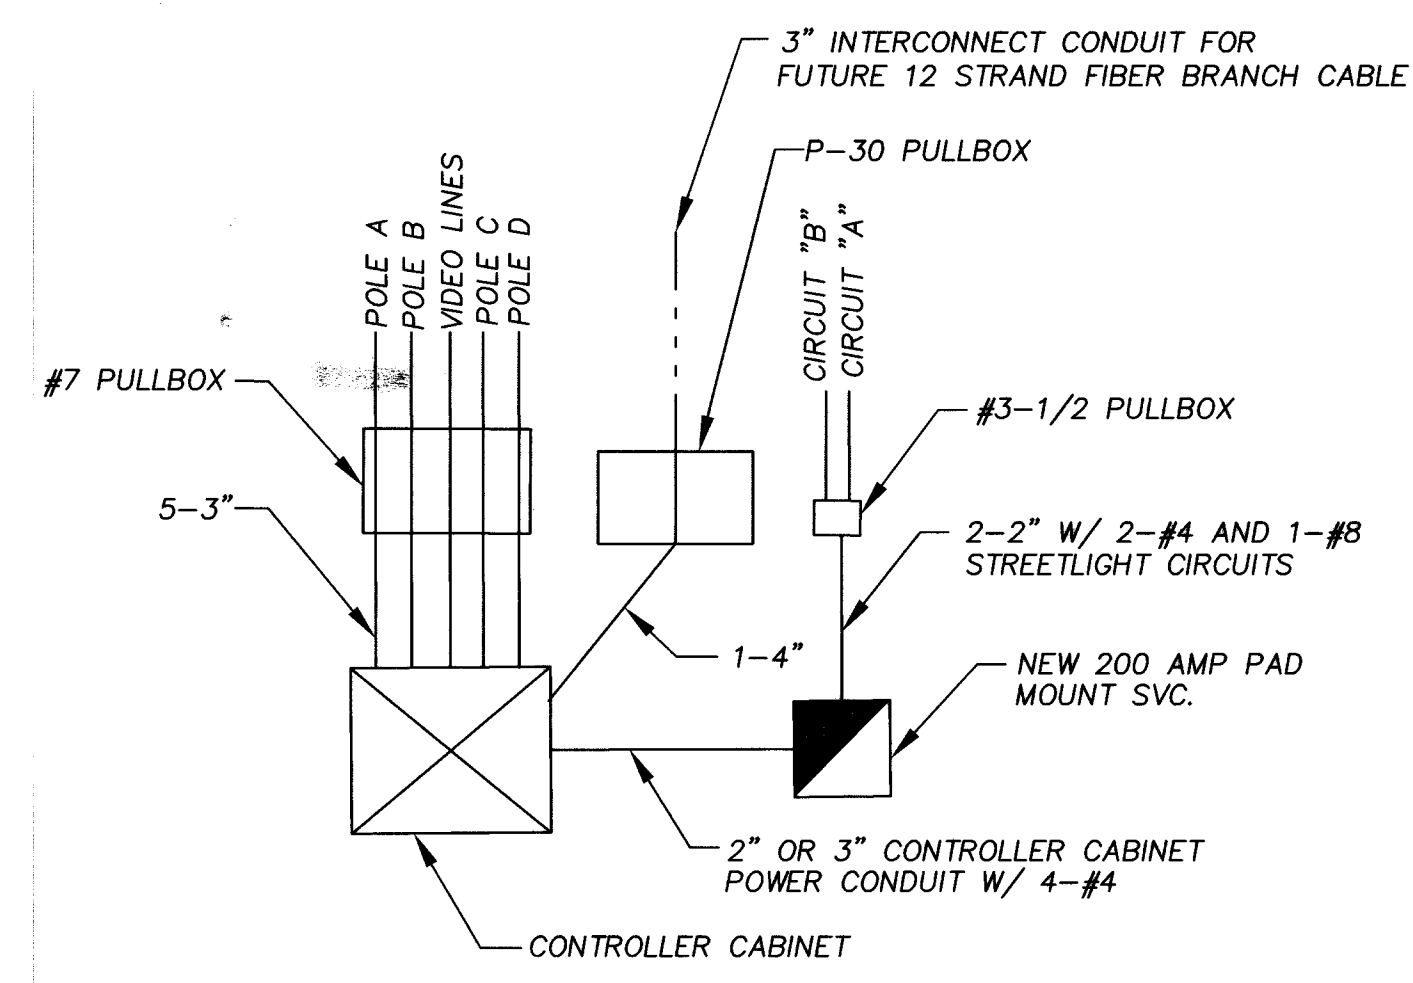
3" INTERCONNECT CONDUIT FOR FUTURE 12 STRAND FIBER BRANCH CABLE

P-30 PULLBOX

POLE A
POLE B
VIDEO LINES
POLE C
POLE D

CIRCUIT "B"
CIRCUIT "A"

#7 PULLBOX

#3-1/2 PULLBOX

5-3"

2-2" W/ 2-#4 AND 1-#8 STREETLIGHT CIRCUITS

1-4"

NEW 200 AMP PAD MOUNT SVC.

2" OR 3" CONTROLLER CABINET POWER CONDUIT W/ 4-#4

CONTROLLER CABINET